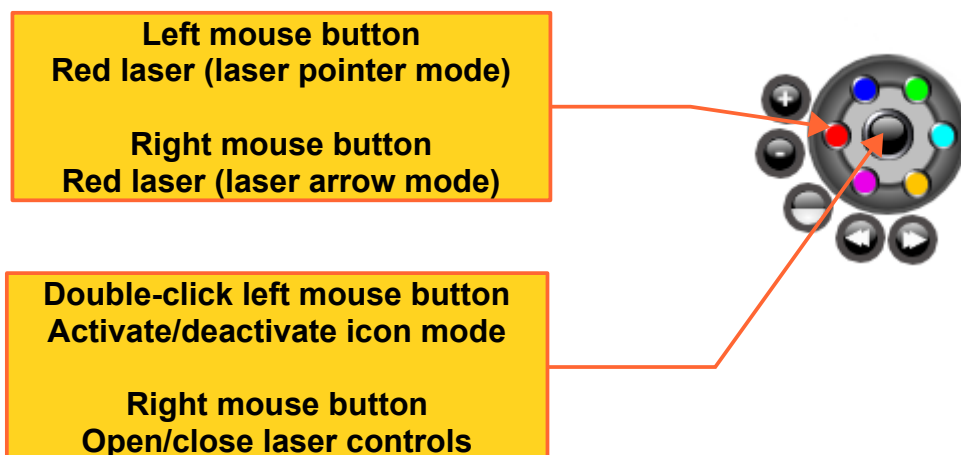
Left mouse button
Red laser (laser pointer mode)

Right mouse button
Red laser (laser arrow mode)

Double-click left mouse button
Activate/deactivate icon mode

Right mouse button
Open/close laser controls